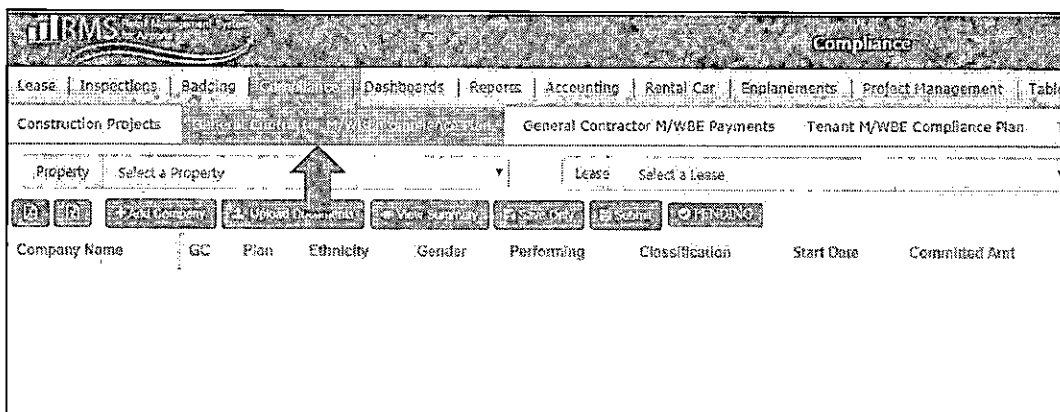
RMS

Compliance

Lease | Inspections | Badging | Compliance | Dashboards | Reports | Accounting | Rental Car | Enplanements | Project Management | Tabl

Construction Projects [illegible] General Contractor M/WBE Payments Tenant M/WBE Compliance Plan

Property Select a Property

Lease Select a Lease

+ Add Company Upload Documents View Summary Save Only Submit PENDING

| Company Name | GC | Plan | Ethnicity | Gender | Performing | Classification | Start Date | Committed Amt |
|---|---|---|---|---|---|---|---|---|